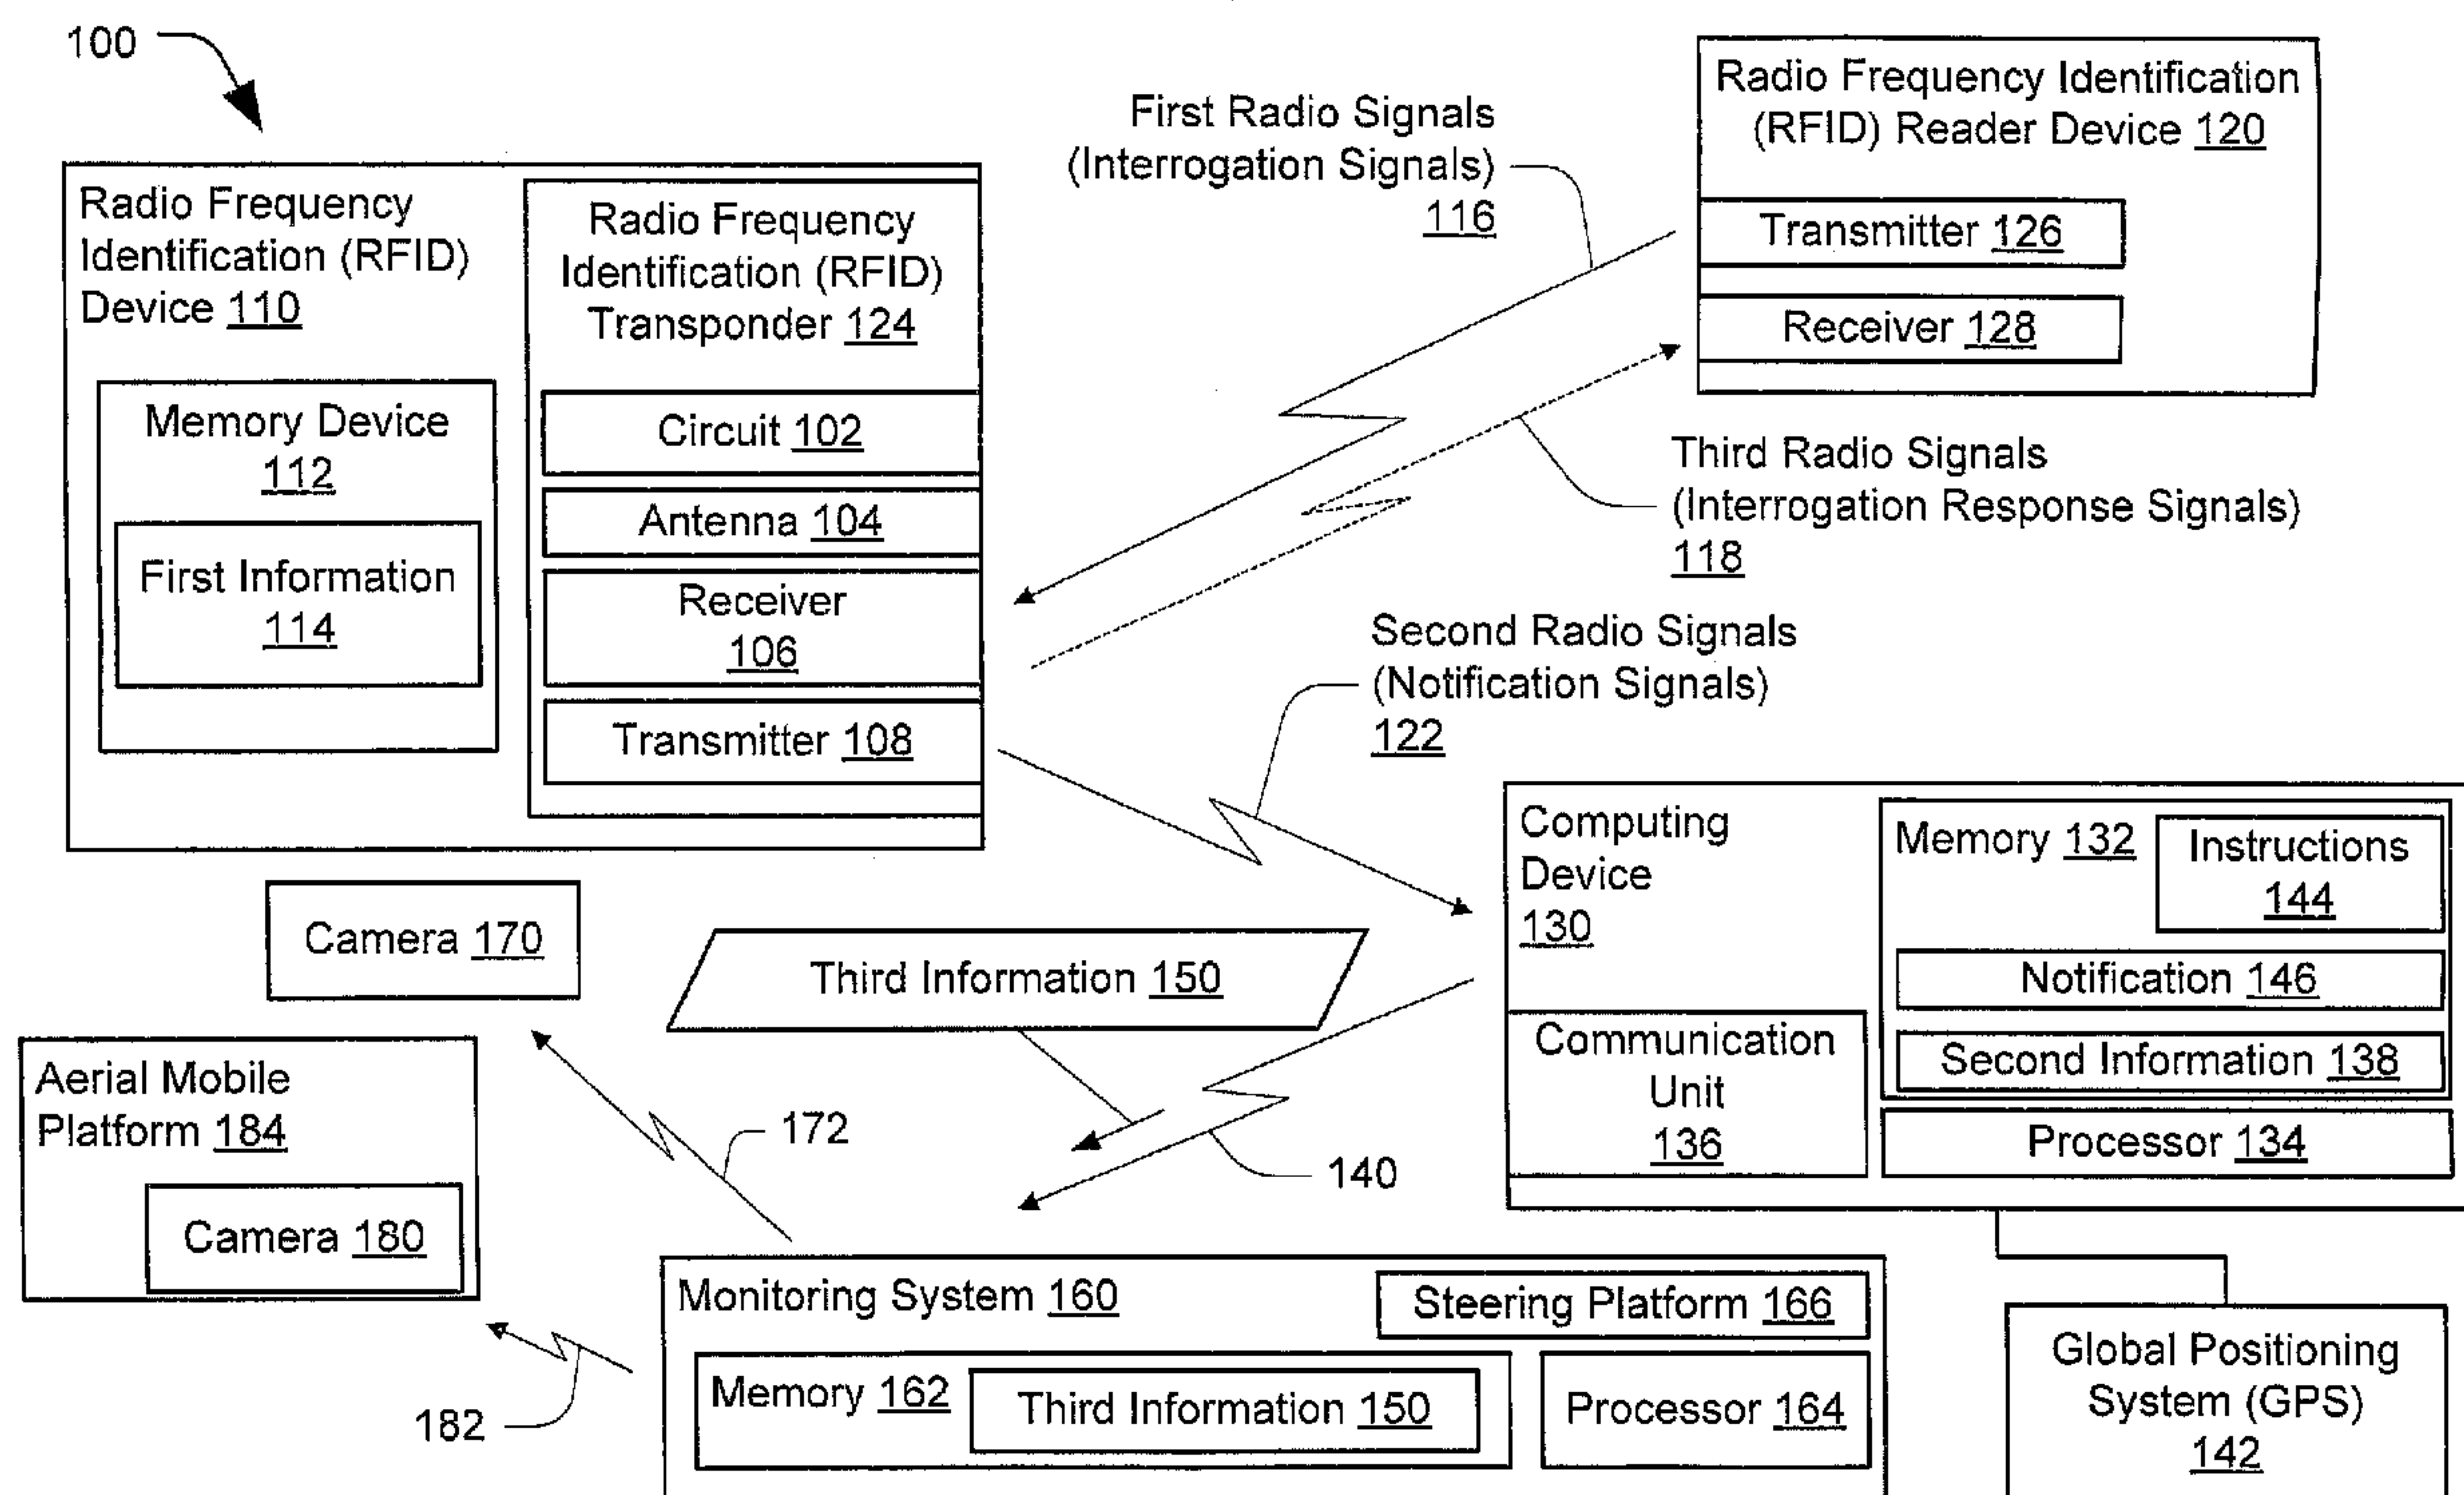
100

Radio Frequency Identification (RFID) Device 110

Memory Device 112

First Information 114

Radio Frequency Identification (RFID) Transponder 124

Circuit 102

Antenna 104

Receiver 106

Transmitter 108

First Radio Signals (Interrogation Signals) 116

Radio Frequency Identification (RFID) Reader Device 120

Transmitter 126

Receiver 128

Third Radio Signals (Interrogation Response Signals) 118

Second Radio Signals (Notification Signals) 122

Camera 170

Third Information 150

Computing Device 130

Memory 132

Instructions 144

Notification 146

Second Information 138

Communication Unit 136

Processor 134

Aerial Mobile Platform 184

Camera 180

172

140

Monitoring System 160

Steering Platform 166

Memory 162

Third Information 150

Processor 164

182

Global Positioning System (GPS) 142